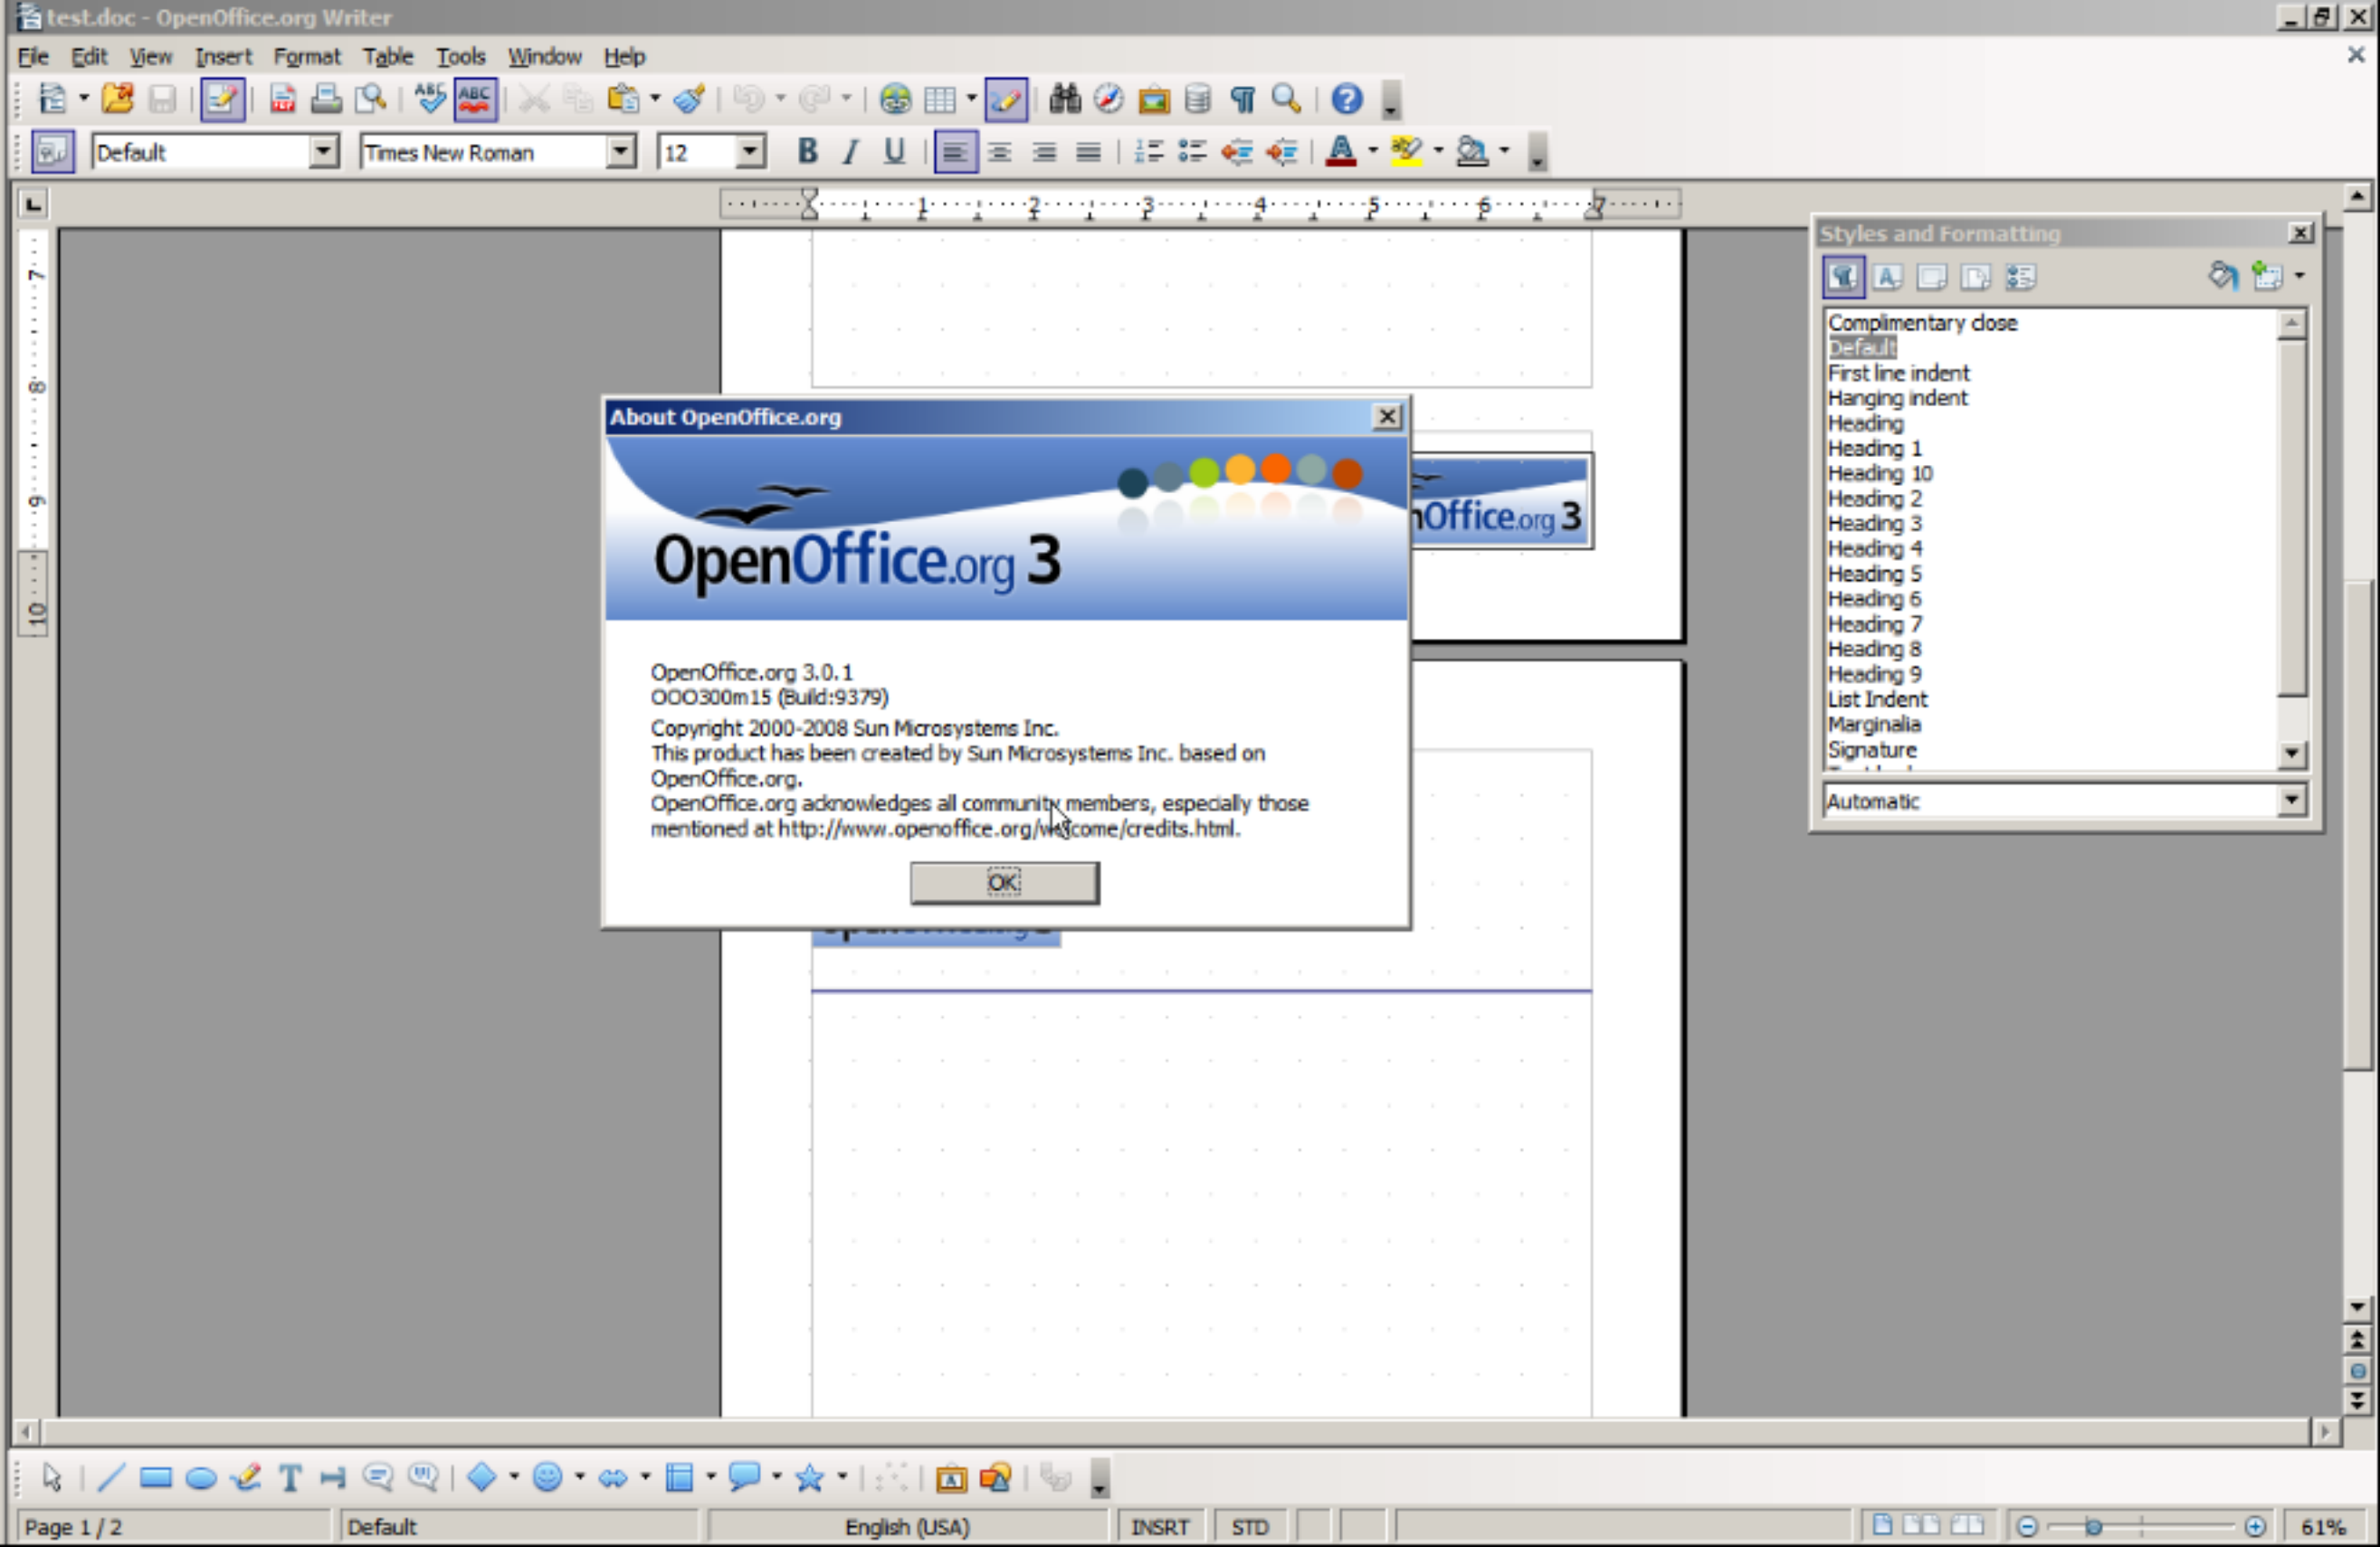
test.doc - OpenOffice.org Writer

File Edit View Insert Format Table Tools Window Help

Default Times New Roman 12

Styles and Formatting

Complimentary close
Default
First line indent
Hanging indent
Heading
Heading 1
Heading 10
Heading 2
Heading 3
Heading 4
Heading 5
Heading 6
Heading 7
Heading 8
Heading 9
List Indent
Marginalia
Signature

Automatic

About OpenOffice.org

OpenOffice.org 3

OpenOffice.org 3.0.1
OOO300m15 (Build:9379)
Copyright 2000-2008 Sun Microsystems Inc.
This product has been created by Sun Microsystems Inc. based on OpenOffice.org.
OpenOffice.org acknowledges all community members, especially those mentioned at http://www.openoffice.org/welcome/credits.html.

OK

nOffice.org 3

Page 1 / 2 Default English (USA) INSRT STD 61%